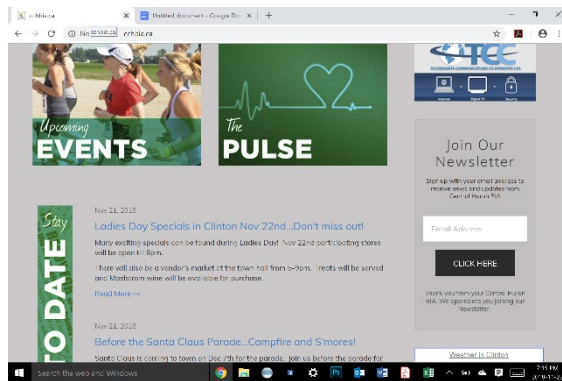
cchbia.ca
Untitled document - Google Do
Not secure | cchbia.ca

Upcoming EVENTS

The PULSE

TCC

Join Our Newsletter

Sign up with your email address to receive news and updates from Central Huron BIA.

Email Address

CLICK HERE

Thank you from your Central Huron BIA. We appreciate you joining our Newsletter.

Weather in Clinton

Stay UP TO DATE

Nov 21, 2018

Ladies Day Specials in Clinton Nov 22nd...Don't miss out!

Many exciting specials can be found during Ladies Day! Nov 22nd participating stores will be open till 8pm.

There will also be a vendor's market at the town hall from 5-9pm. Treats will be served and Maelstrom wine will be available for purchase.

Read More →

Nov 21, 2018

Before the Santa Claus Parade...Campfire and S'mores!

Santa Claus is coming to town on Dec 7th for the parade. Join us before the parade for

Search the web and Windows

7:15 PM
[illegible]